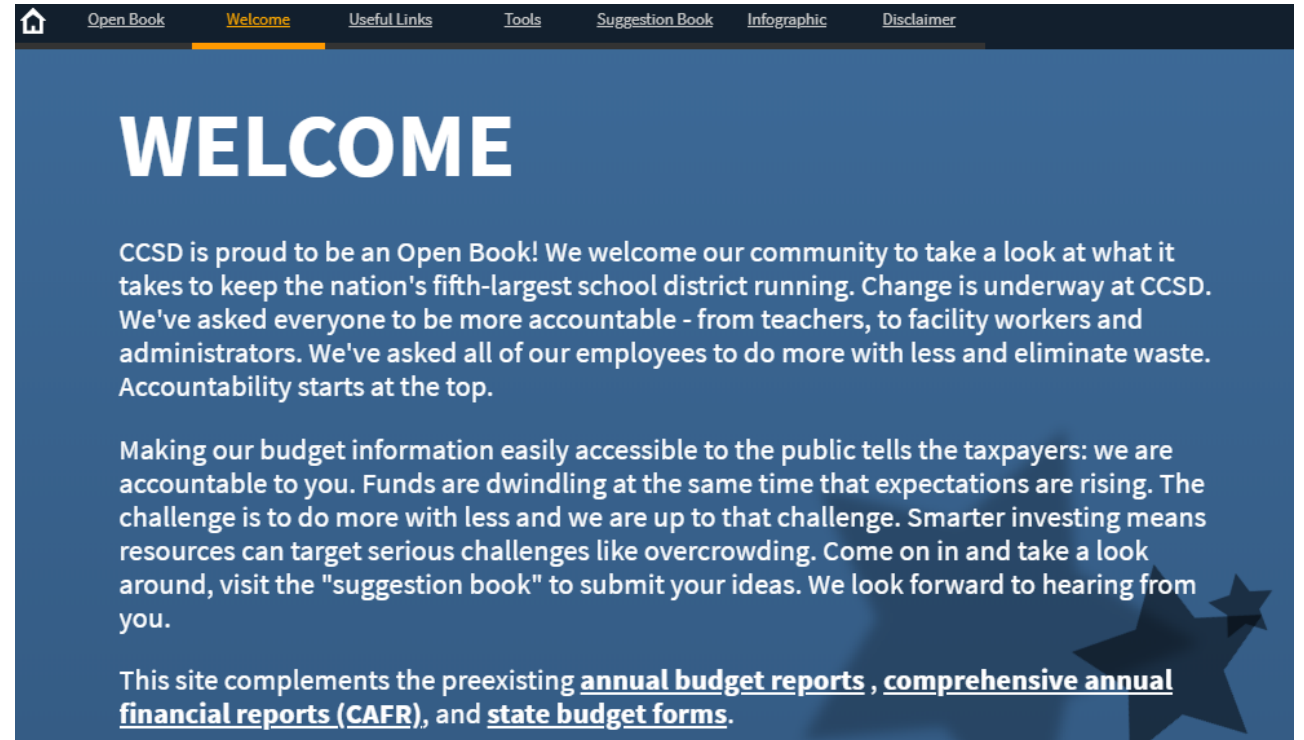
Open Book Welcome Useful Links Tools Suggestion Book Infographic Disclaimer

WELCOME

CCSD is proud to be an Open Book! We welcome our community to take a look at what it takes to keep the nation's fifth-largest school district running. Change is underway at CCSD. We've asked everyone to be more accountable - from teachers, to facility workers and administrators. We've asked all of our employees to do more with less and eliminate waste. Accountability starts at the top.

Making our budget information easily accessible to the public tells the taxpayers: we are accountable to you. Funds are dwindling at the same time that expectations are rising. The challenge is to do more with less and we are up to that challenge. Smarter investing means resources can target serious challenges like overcrowding. Come on in and take a look around, visit the "suggestion book" to submit your ideas. We look forward to hearing from you.

This site complements the preexisting annual budget reports , comprehensive annual financial reports (CAFR), and state budget forms.